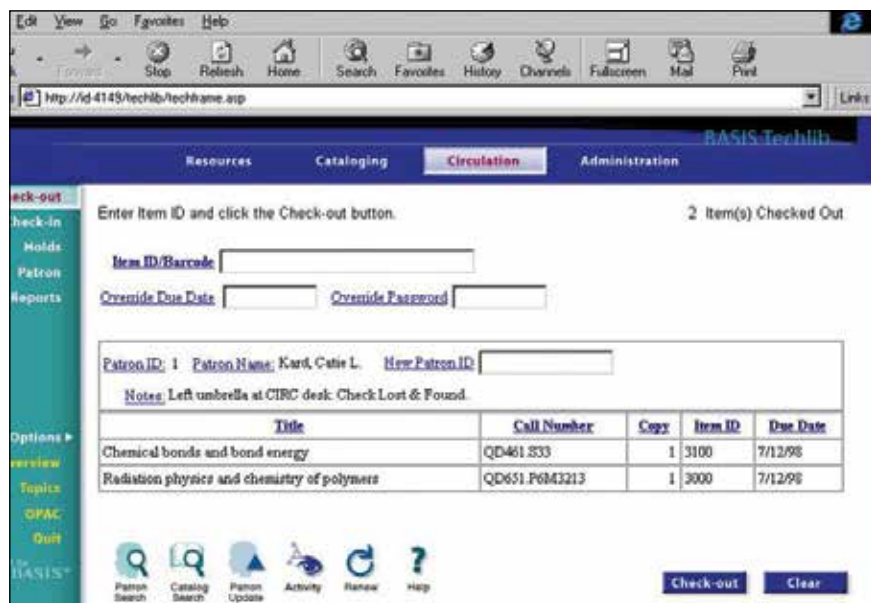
Edit View Go Favorites Help

Forward Stop Refresh Home Search Favorites History Channels Fullscreen Mail Print

http://id-4149/techlib/techframe.asp

Links

BASIS Techlib

Resources Cataloging Circulation Administration

eck-out
heck-in
Holds
Patron
Reports

Enter Item ID and click the Check-out button.

2 Item(s) Checked Out

Item ID/Barcode

Override Due Date

Override Password

Patron ID: 1 Patron Name: Kard, Catie L. New Patron ID

Notes: Left umbrella at CIRC desk. Check Lost & Found.

| Title | Call Number | Copy | Item ID | Due Date |
|---|---|---|---|---|
| Chemical bonds and bond energy | QD461.S33 | 1 | 3100 | 7/12/98 |
| Radiation physics and chemistry of polymers | QD651.P6M3213 | 1 | 3000 | 7/12/98 |

Options ▸
verview
Topics
OPAC
Quit

BASIS

Patron Search Catalog Search Patron Update Activity Renew Help

Check-out Clear